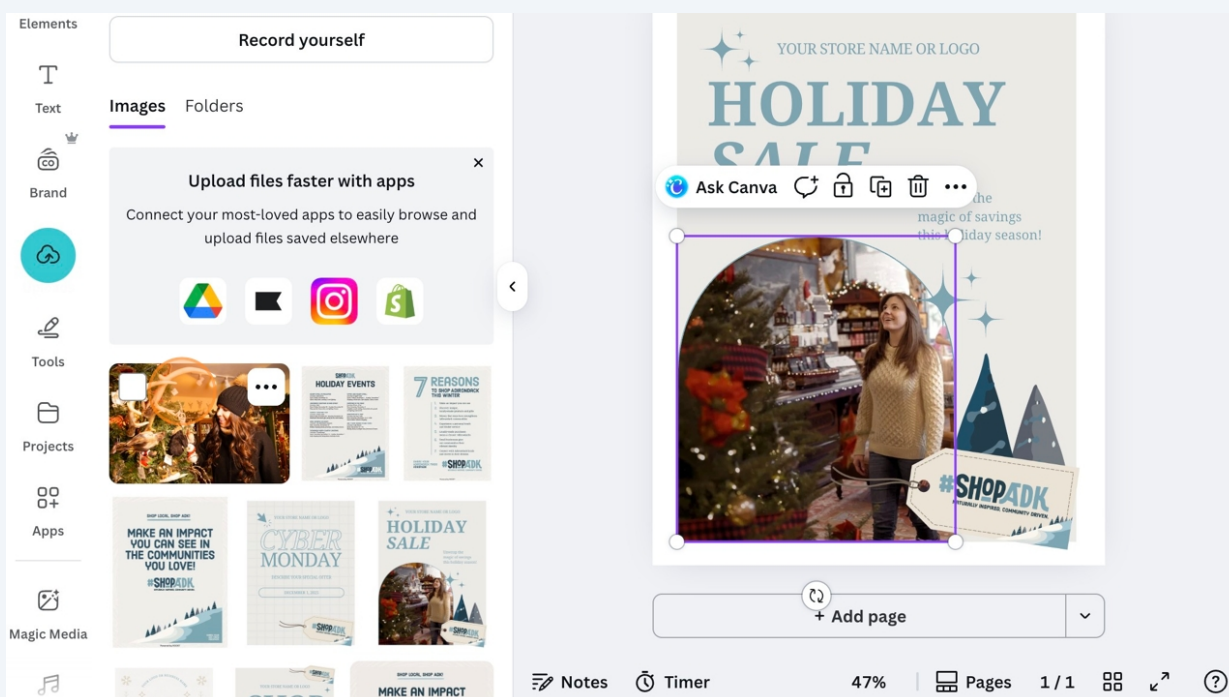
Elements

Text

Brand

Tools

Projects

Apps

Magic Media

Record yourself

Images Folders

Upload files faster with apps

Connect your most-loved apps to easily browse and upload files saved elsewhere

#SHOPADK HOLIDAY EVENTS

7 REASONS TO SHOP ADIRONDACK THIS WINTER

#SHOPADK

SHOP LOCAL, SHOP ADK!

MAKE AN IMPACT YOU CAN SEE IN THE COMMUNITIES YOU LOVE!

#SHOPADK

YOUR STORE NAME OR LOGO

CYBER MONDAY

#SHOPADK

YOUR STORE NAME OR LOGO

HOLIDAY SALE

#SHOPADK

SHOP LOCAL, SHOP ADK!

MAKE AN IMPACT

YOUR STORE NAME OR LOGO

HOLIDAY

SALE

Ask Canva

the magic of savings this holiday season!

#SHOPADK

+ Add page

Notes Timer 47% Pages 1 / 1